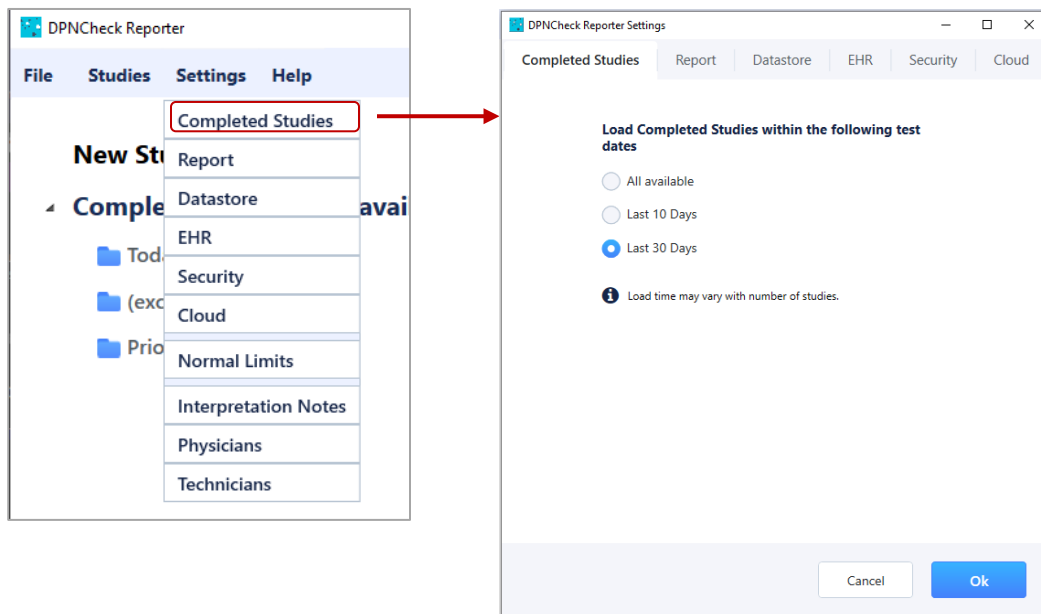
DPNCheck Reporter

File Studies Settings Help

New Stu

Comple avai

Tod

(exc

Prio

Completed Studies

Report

Datastore

EHR

Security

Cloud

Normal Limits

Interpretation Notes

Physicians

Technicians

DPNCheck Reporter Settings

Completed Studies | Report | Datastore | EHR | Security | Cloud

Load Completed Studies within the following test dates

All available

Last 10 Days

Last 30 Days

Load time may vary with number of studies.

Cancel

Ok